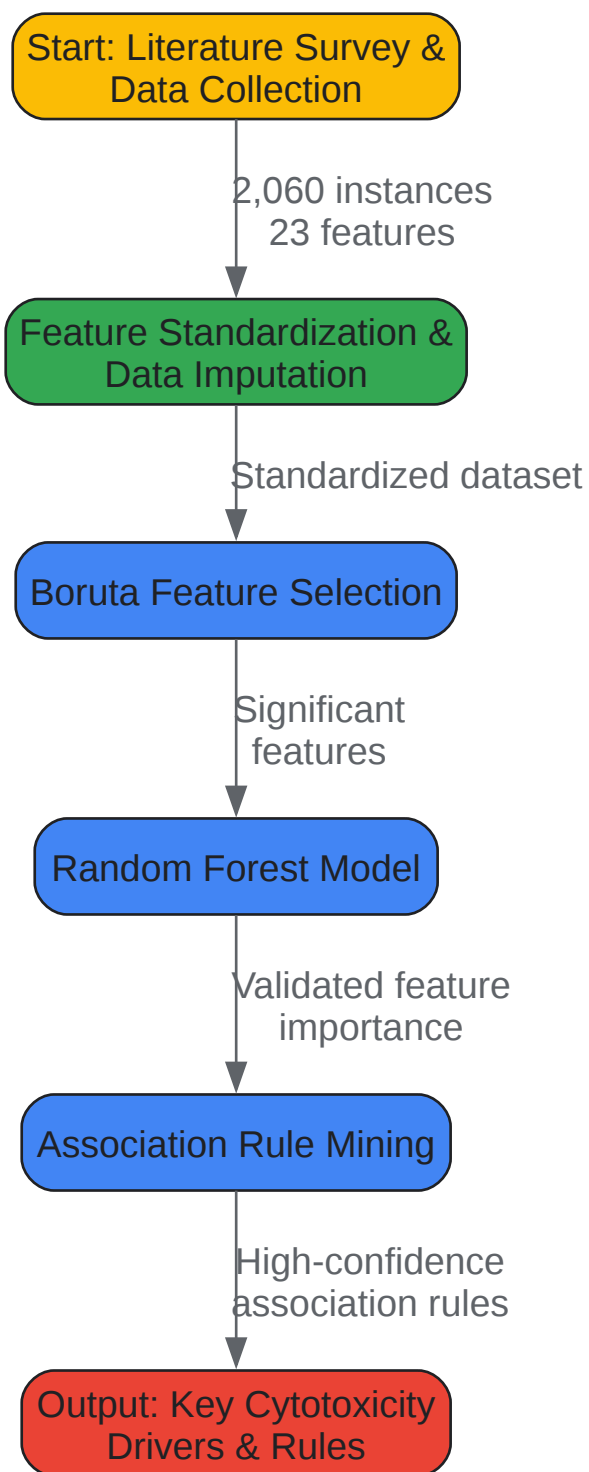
Start: Literature Survey & Data Collection

2,060 instances
23 features

Feature Standardization & Data Imputation

Standardized dataset

Boruta Feature Selection

Significant features

Random Forest Model

Validated feature importance

Association Rule Mining

High-confidence association rules

Output: Key Cytotoxicity Drivers & Rules